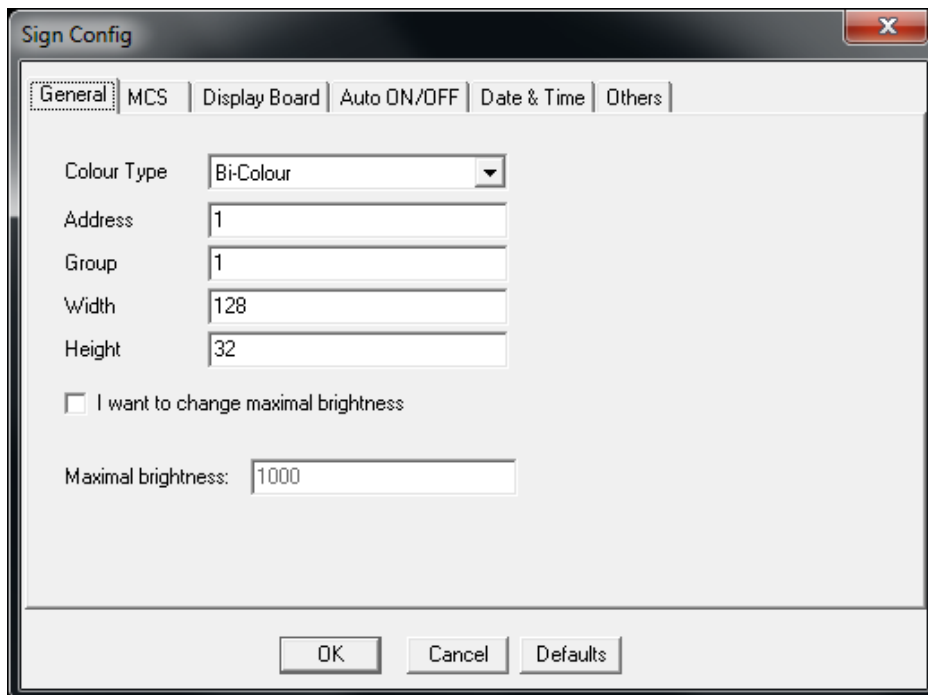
Sign Config

General | MCS | Display Board | Auto ON/OFF | Date & Time | Others

Colour Type Bi-Colour
Address 1
Group 1
Width 128
Height 32

I want to change maximal brightness

Maximal brightness: 1000

OK Cancel Defaults